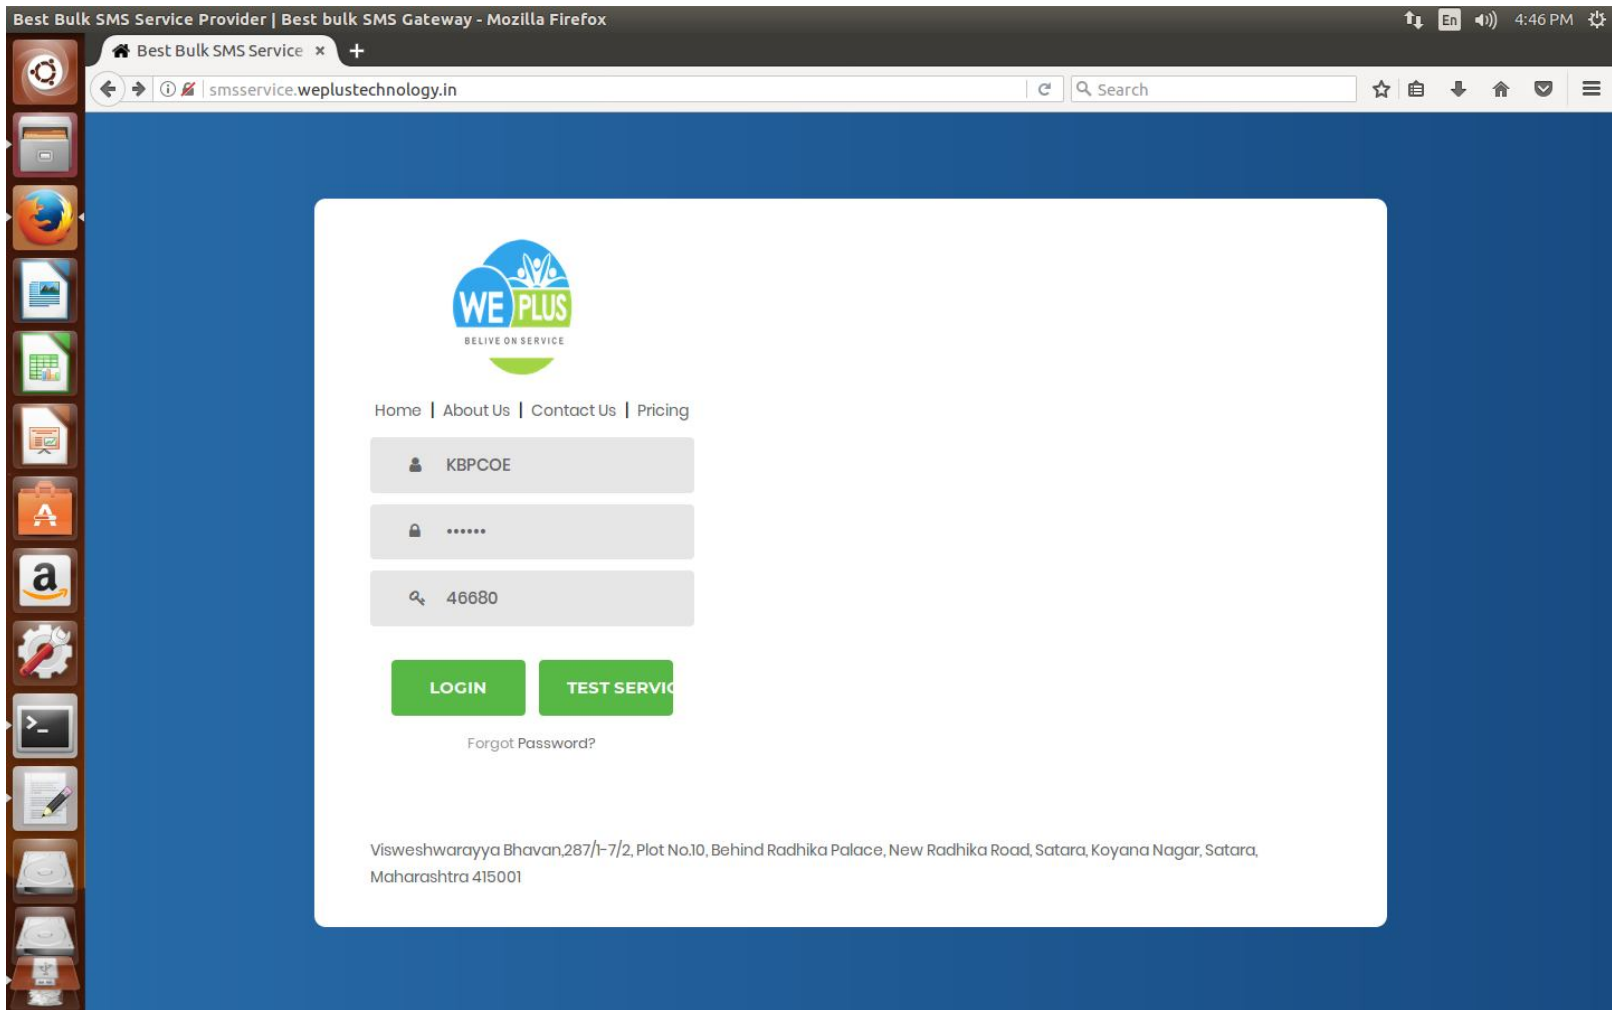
Best Bulk SMS Service Provider | Best bulk SMS Gateway - Mozilla Firefox

En 4:46 PM

Best Bulk SMS Service ×

smsservice.weplustechnology.in

Search

WE PLUS
BELIVE ON SERVICE

Home | About Us | Contact Us | Pricing

KBPCOE

••••••

46680

LOGIN TEST SERVI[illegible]

Forgot Password?

Visweshwarayya Bhavan,287/1-7/2, Plot No.10, Behind Radhika Palace, New Radhika Road, Satara, Koyana Nagar, Satara, Maharashtra 415001